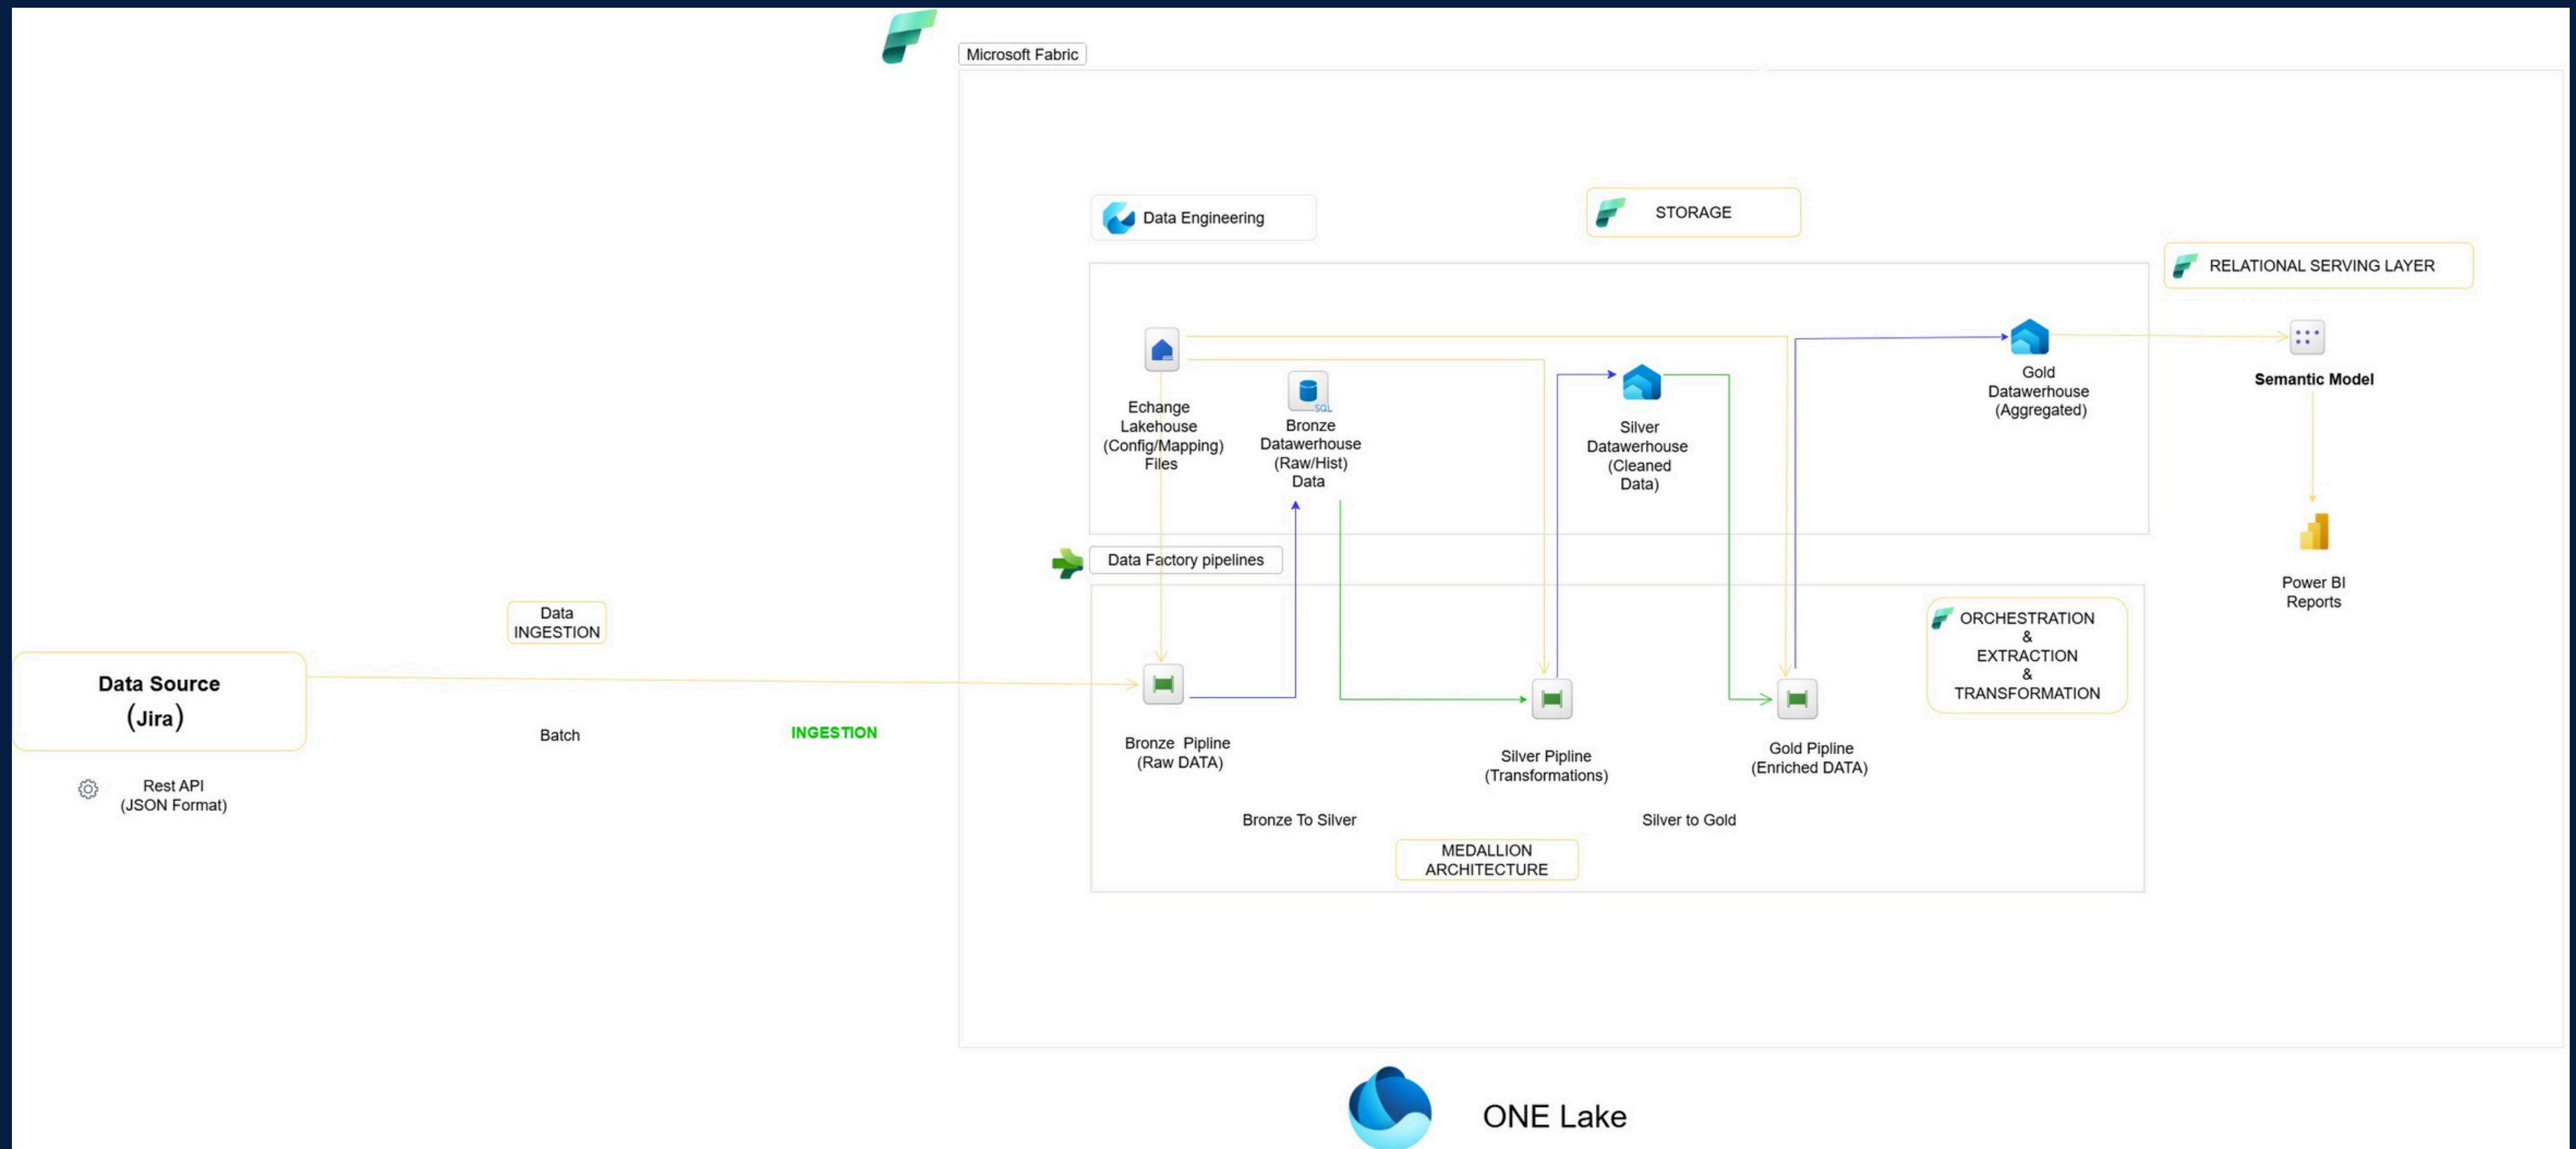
Microsoft Fabric

Data Engineering

STORAGE

RELATIONAL SERVING LAYER

Echange Lakehouse (Config/Mapping) Files

Bronze Datawerhouse (Raw/Hist) Data

SQL

Silver Datawerhouse (Cleaned Data)

Gold Datawerhouse (Aggregated)

Semantic Model

Power BI Reports

Data Factory pipelines

Data INGESTION

Data Source (Jira)

Batch

INGESTION

Rest API (JSON Format)

Bronze Pipline (Raw DATA)

Silver Pipline (Transformations)

Gold Pipline (Enriched DATA)

ORCHESTRATION & EXTRACTION & TRANSFORMATION

Bronze To Silver

Silver to Gold

MEDALLION ARCHITECTURE

ONE Lake